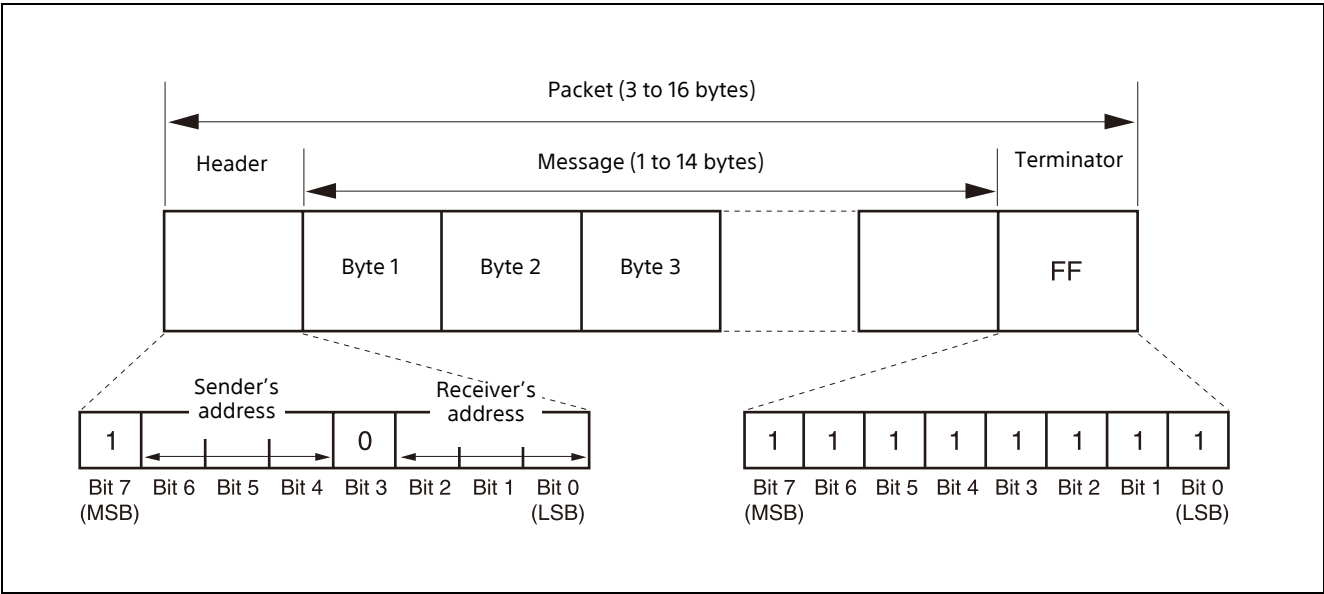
Packet (3 to 16 bytes)

Header

Message (1 to 14 bytes)

Terminator

Byte 1

Byte 2

Byte 3

FF

Sender's address

Receiver's address

| 1 | | | | 0 | | | |
|---|---|---|---|---|---|---|---|
| Bit 7 (MSB) | Bit 6 | Bit 5 | Bit 4 | Bit 3 | Bit 2 | Bit 1 | Bit 0 (LSB) |

| 1 | 1 | 1 | 1 | 1 | 1 | 1 | 1 |
|---|---|---|---|---|---|---|---|
| Bit 7 (MSB) | Bit 6 | Bit 5 | Bit 4 | Bit 3 | Bit 2 | Bit 1 | Bit 0 (LSB) |